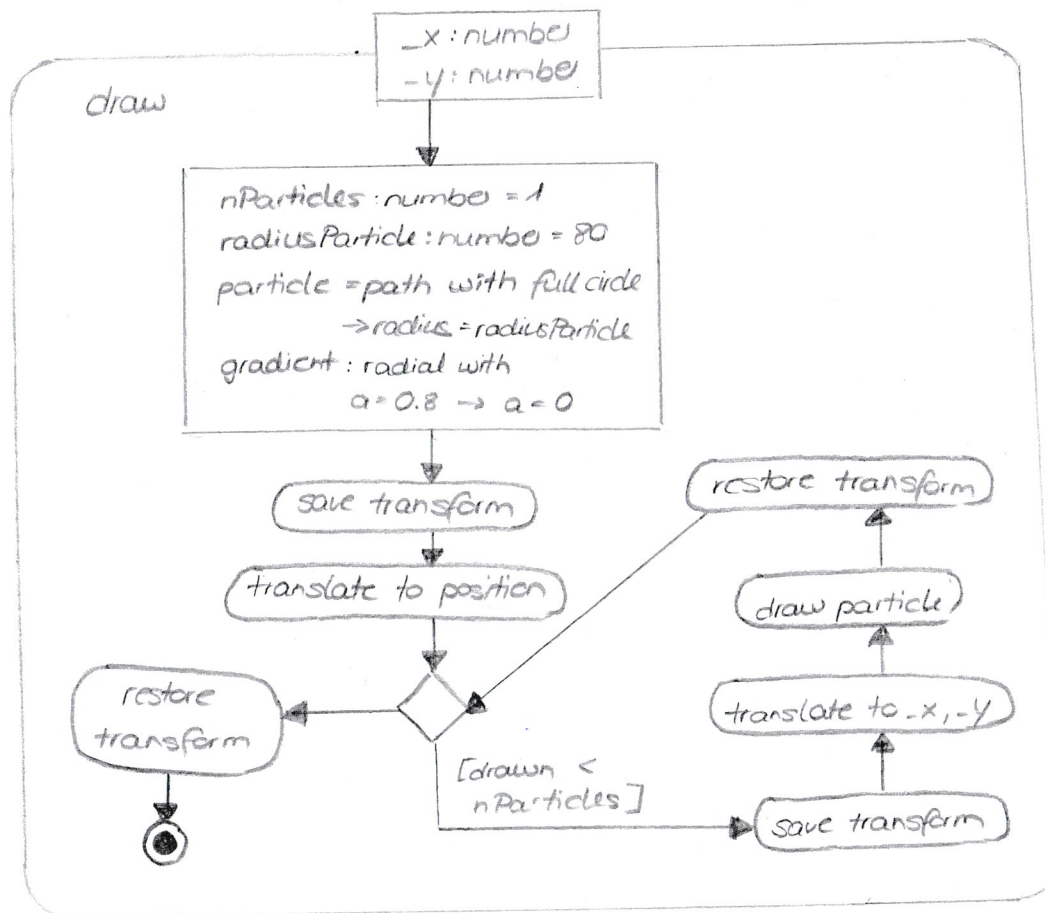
_x : numbe
_y : numbe

draw

nParticles : numbe = 1
radiusParticle : numbe = 80
particle = path with full circle
→ radius = radiusParticle
gradient : radial with
a = 0.8 → a = 0

save transform

translate to position

restore transform

restore transform

draw particle

translate to _x, _y

[drawn < nParticles]

save transform